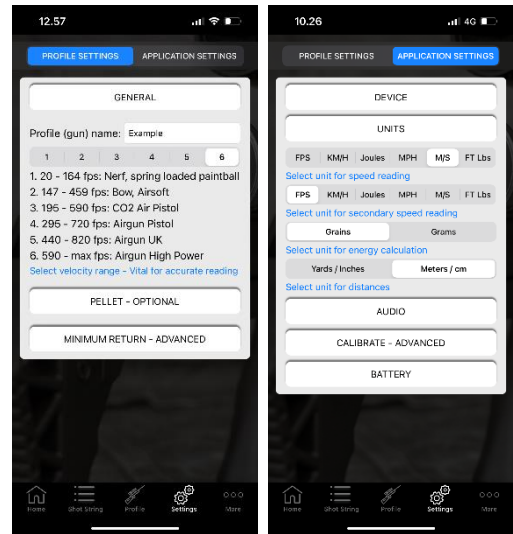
12.57

PROFILE SETTINGS | APPLICATION SETTINGS

GENERAL

Profile (gun) name: Example

| 1 | 2 | 3 | 4 | 5 | 6 |
|---|---|---|---|---|---|

1. 20 - 164 fps: Nerf, spring loaded paintball
2. 147 - 459 fps: Bow, Airsoft
3. 195 - 590 fps: CO2 Air Pistol
4. 295 - 720 fps: Airgun Pistol
5. 440 - 820 fps: Airgun UK
6. 590 - max fps: Airgun High Power

Select velocity range - Vital for accurate reading

PELLET - OPTIONAL

MINIMUM RETURN - ADVANCED

Home | Shot String | Profile | Settings | More

10.26 4G

PROFILE SETTINGS | APPLICATION SETTINGS

DEVICE

UNITS

| FPS | KM/H | Joules | MPH | M/S | FT Lbs |
|---|---|---|---|---|---|

Select unit for speed reading

| FPS | KM/H | Joules | MPH | M/S | FT Lbs |
|---|---|---|---|---|---|

Select unit for secondary speed reading

| Grains | Grams |
|---|---|

Select unit for energy calculation

| Yards / Inches | Meters / cm |
|---|---|

Select unit for distances

AUDIO

CALIBRATE - ADVANCED

BATTERY

Home | Shot String | Profile | Settings | More